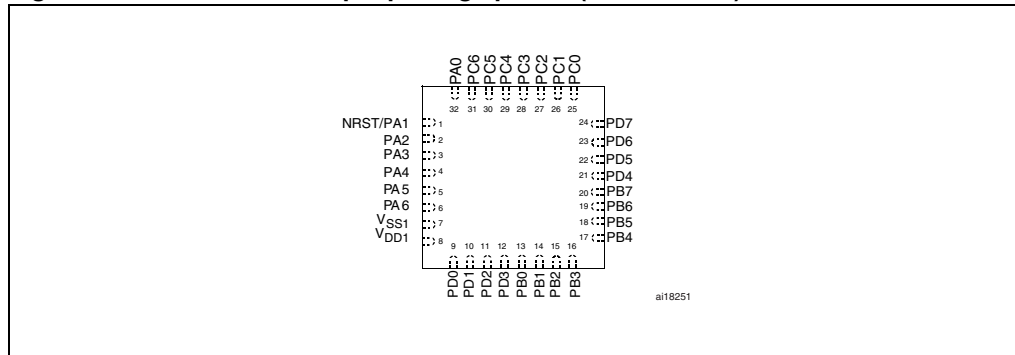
PA0 PC6 PC5 PC4 PC3 PC2 PC1 PC0
32 31 30 29 28 27 26 25

NRST/PA1 1
PA2 2
PA3 3
PA4 4
PA5 5
PA6 6
$V_{SS1}$ 7
$V_{DD1}$ 8

24 PD7
23 PD6
22 PD5
21 PD4
20 PB7
19 PB6
18 PB5
17 PB4

9 10 11 12 13 14 15 16
PD0 PD1 PD2 PD3 PB0 PB1 PB2 PB3

ai18251